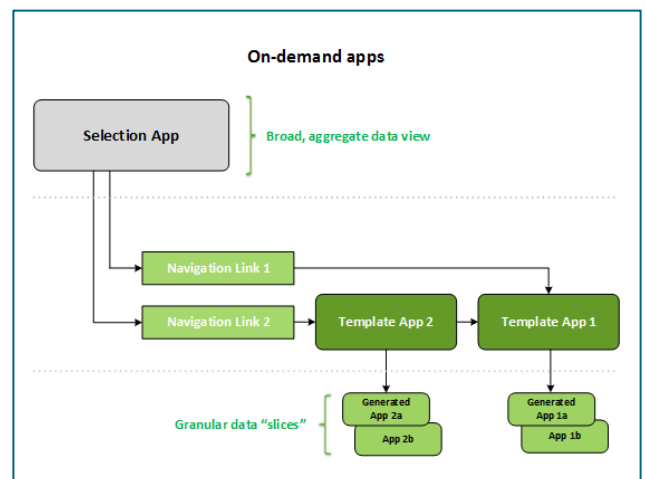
On-demand apps

Selection App

Broad, aggregate data view

Navigation Link 1

Navigation Link 2

Template App 2

Template App 1

Generated App 2a

App 2b

Generated App 1a

App 1b

Granular data “slices”